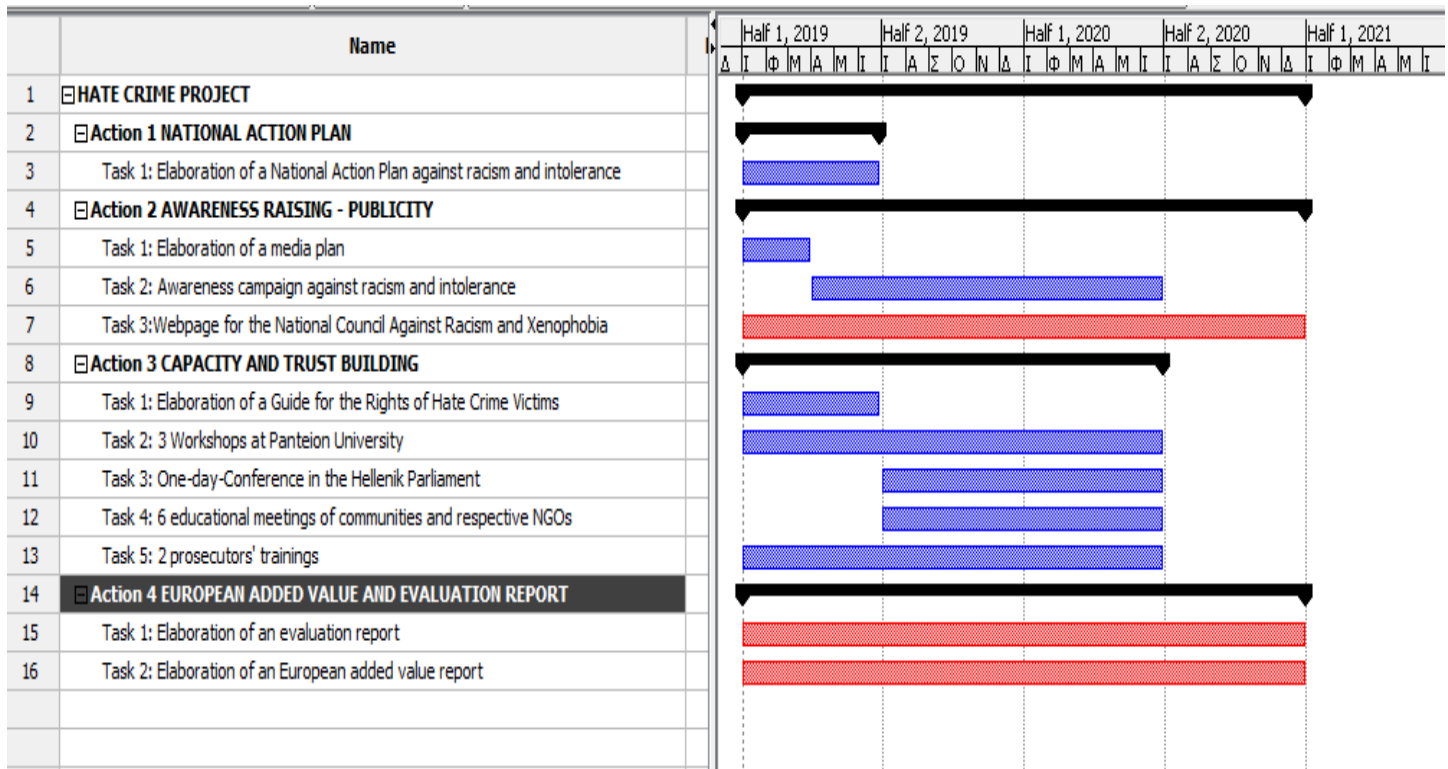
| | Name |
|---|---|
| 1 | HATE CRIME PROJECT |
| 2 | Action 1 NATIONAL ACTION PLAN |
| 3 | Task 1: Elaboration of a National Action Plan against racism and intolerance |
| 4 | Action 2 AWARENESS RAISING - PUBLICITY |
| 5 | Task 1: Elaboration of a media plan |
| 6 | Task 2: Awareness campaign against racism and intolerance |
| 7 | Task 3:Webpage for the National Council Against Racism and Xenophobia |
| 8 | Action 3 CAPACITY AND TRUST BUILDING |
| 9 | Task 1: Elaboration of a Guide for the Rights of Hate Crime Victims |
| 10 | Task 2: 3 Workshops at Panteion University |
| 11 | Task 3: One-day-Conference in the Hellenik Parliament |
| 12 | Task 4: 6 educational meetings of communities and respective NGOs |
| 13 | Task 5: 2 prosecutors' trainings |
| 14 | Action 4 EUROPEAN ADDED VALUE AND EVALUATION REPORT |
| 15 | Task 1: Elaboration of an evaluation report |
| 16 | Task 2: Elaboration of an European added value report |

Half 1, 2019 Half 2, 2019 Half 1, 2020 Half 2, 2020 Half 1, 2021
Δ Ι Φ Μ Α Μ Ι Ι Α Σ Ο Ν Δ Ι Φ Μ Α Μ Ι Ι Α Σ Ο Ν Δ Ι Φ Μ Α Μ Ι